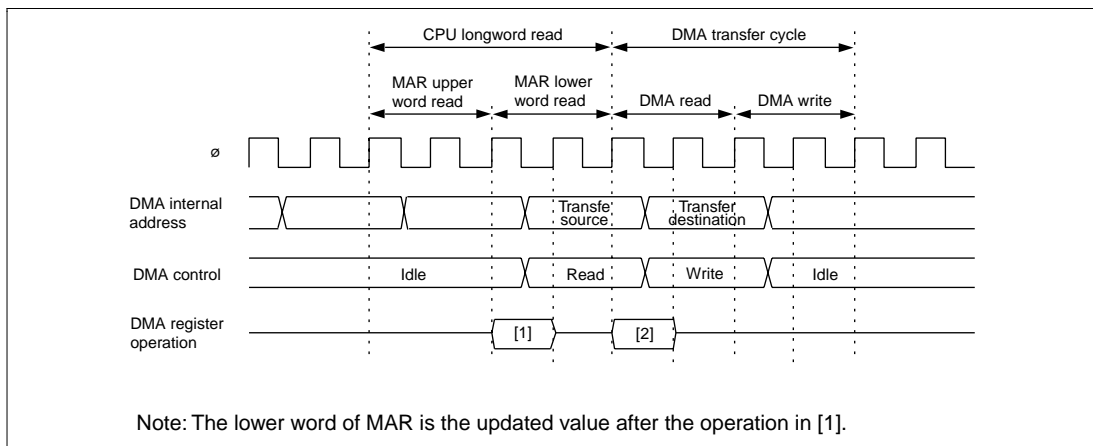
CPU longword read

DMA transfer cycle

MAR upper word read

MAR lower word read

DMA read

DMA write

ø

DMA internal address

Transfe source

Transfer destination

DMA control

Idle

Read

Write

Idle

DMA register operation

[1]

[2]

Note: The lower word of MAR is the updated value after the operation in [1].